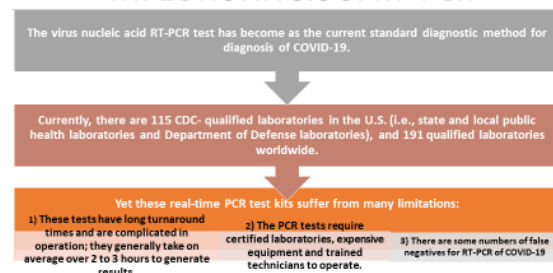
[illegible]

The virus nucleic acid RT-PCR test has become as the current standard diagnostic method for diagnosis of COVID-19.

Currently, there are 115 CDC- qualified laboratories in the U.S. (i.e., state and local public health laboratories and Department of Defense laboratories), and 191 qualified laboratories worldwide.

Yet these real-time PCR test kits suffer from many limitations:

1) These tests have long turnaround times and are complicated in operation; they generally take on average over 2 to 3 hours to generate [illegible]

2) The PCR tests require certified laboratories, expensive equipment and trained technicians to operate.

3) There are some numbers of false negatives for RT-PCR of COVID-19